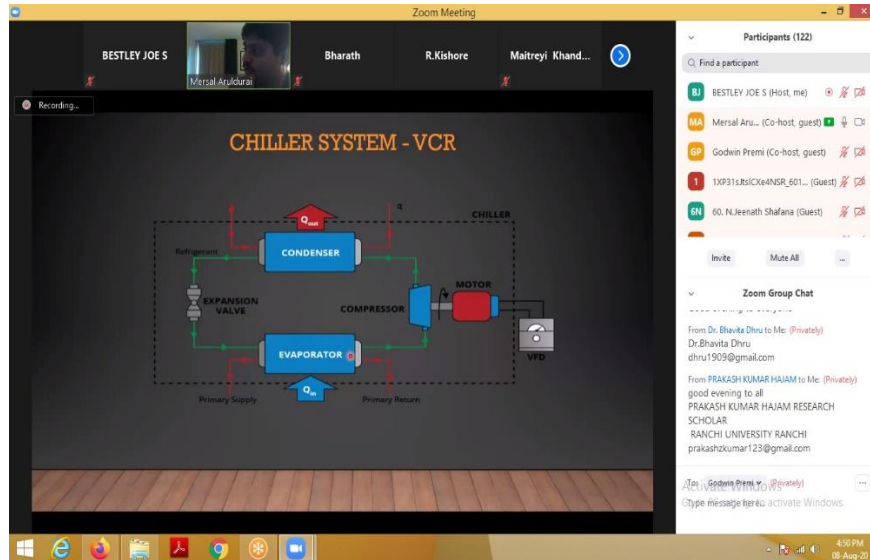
Zoom Meeting

BESTLEY JOE S

Mersal Aruldurai

Bharath

R.Kishore

Maitreyi Khand...

Recording...

CHILLER SYSTEM - VCR

$Q_{out}$

q

CHILLER

Refrigerant

CONDENSER

EXPANSION VALVE

MOTOR

COMPRESSOR

EVAPORATOR

VFD

$Q_{in}$

Primary Supply

Primary Return

Participants (122)

Find a participant

BJ BESTLEY JOE S (Host, me)

MA Mersal Aru... (Co-host, guest)

GP Godwin Premi (Co-host, guest)

1 1XP31sJtslCXe4NSR_601... (Guest)

6N 60. N.Jeenath Shafana (Guest)

Invite

Mute All

...

Zoom Group Chat

From Dr. Bhavita Dhru to Me: (Privately)
Dr.Bhavita Dhru
dhru1909@gmail.com

From PRAKASH KUMAR HAJAM to Me: (Privately)
good evening to all
PRAKASH KUMAR HAJAM RESEARCH SCHOLAR
RANCHI UNIVERSITY RANCHI
prakashzkumar123@gmail.com

To: Godwin Premi (Privately)

Activate Windows
Type message here... activate Windows.

4:50 PM
08-Aug-20